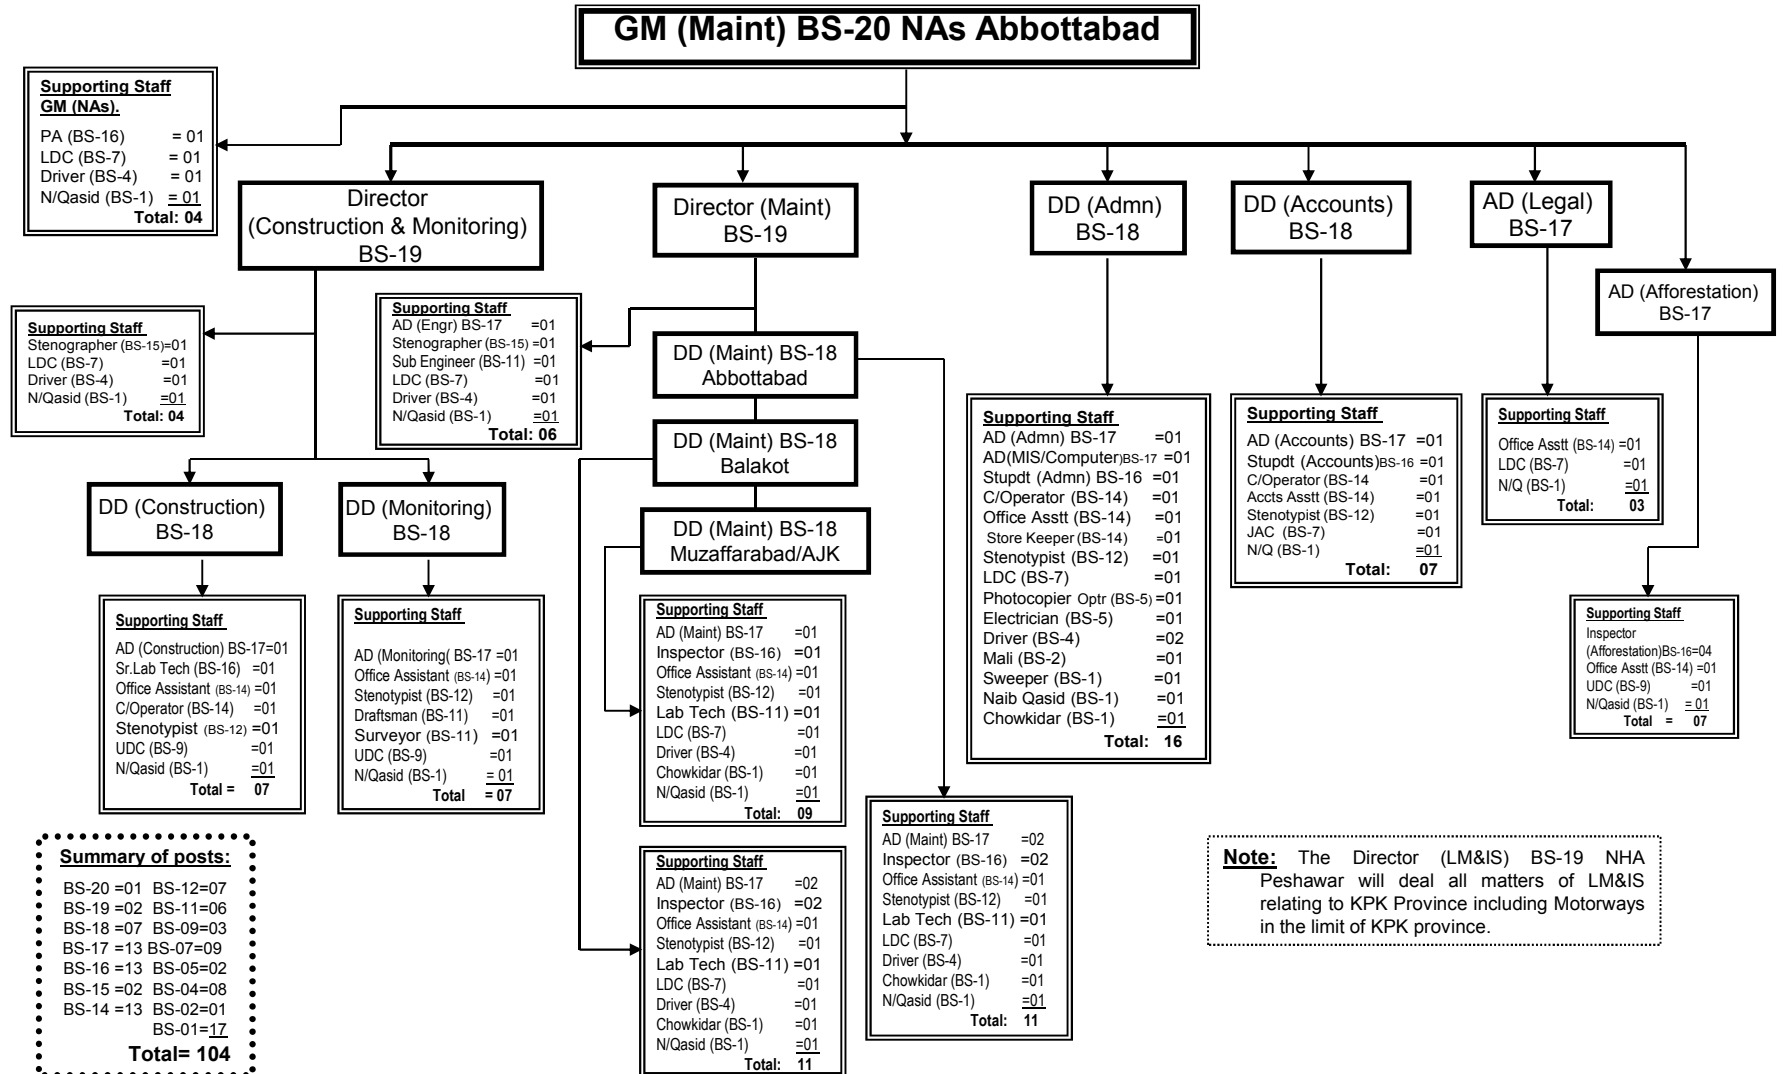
GM (Maint) BS-20 NAs Abbottabad

Supporting Staff GM (NAs).
PA (BS-16) = 01
LDC (BS-7) = 01
Driver (BS-4) = 01
N/Qasid (BS-1) = 01
Total: 04

Director (Construction & Monitoring) BS-19

Director (Maint) BS-19

DD (Admn) BS-18

DD (Accounts) BS-18

AD (Legal) BS-17

AD (Afforestation) BS-17

Supporting Staff
Stenographer (BS-15)=01
LDC (BS-7) =01
Driver (BS-4) =01
N/Qasid (BS-1) =01
Total: 04

Supporting Staff
AD (Engr) BS-17 =01
Stenographer (BS-15) =01
Sub Engineer (BS-11) =01
LDC (BS-7) =01
Driver (BS-4) =01
N/Qasid (BS-1) =01
Total: 06

DD (Maint) BS-18 Abbottabad

DD (Maint) BS-18 Balakot

DD (Maint) BS-18 Muzaffarabad/AJK

DD (Construction) BS-18

DD (Monitoring) BS-18

Supporting Staff
AD (Admn) BS-17 =01
AD(MIS/Computer)BS-17 =01
Stupdt (Admn) BS-16 =01
C/Operator (BS-14) =01
Office Asstt (BS-14) =01
Store Keeper (BS-14) =01
Stenotypist (BS-12) =01
LDC (BS-7) =01
Photocopier Optr (BS-5) =01
Electrician (BS-5) =01
Driver (BS-4) =02
Mali (BS-2) =01
Sweeper (BS-1) =01
Naib Qasid (BS-1) =01
Chowkidar (BS-1) =01
Total: 16

Supporting Staff
AD (Accounts) BS-17 =01
Stupdt (Accounts)BS-16 =01
C/Operator (BS-14 =01
Accts Asstt (BS-14) =01
Stenotypist (BS-12) =01
JAC (BS-7) =01
N/Q (BS-1) =01
Total: 07

Supporting Staff
Office Asstt (BS-14) =01
LDC (BS-7) =01
N/Q (BS-1) =01
Total: 03

Supporting Staff
AD (Construction) BS-17=01
Sr.Lab Tech (BS-16) =01
Office Assistant (BS-14) =01
C/Operator (BS-14) =01
Stenotypist (BS-12) =01
UDC (BS-9) =01
N/Qasid (BS-1) =01
Total = 07

Supporting Staff
AD (Monitoring( BS-17 =01
Office Assistant (BS-14) =01
Stenotypist (BS-12) =01
Draftsman (BS-11) =01
Surveyor (BS-11) =01
UDC (BS-9) =01
N/Qasid (BS-1) = 01
Total = 07

Supporting Staff
AD (Maint) BS-17 =01
Inspector (BS-16) =01
Office Assistant (BS-14) =01
Stenotypist (BS-12) =01
Lab Tech (BS-11) =01
LDC (BS-7) =01
Driver (BS-4) =01
Chowkidar (BS-1) =01
N/Qasid (BS-1) =01
Total: 09

Supporting Staff
Inspector (Afforestation)BS-16=04
Office Asstt (BS-14) =01
UDC (BS-9) =01
N/Qasid (BS-1) = 01
Total = 07

Supporting Staff
AD (Maint) BS-17 =02
Inspector (BS-16) =02
Office Assistant (BS-14) =01
Stenotypist (BS-12) =01
Lab Tech (BS-11) =01
LDC (BS-7) =01
Driver (BS-4) =01
Chowkidar (BS-1) =01
N/Qasid (BS-1) =01
Total: 11

Summary of posts:
BS-20 =01 BS-12=07
BS-19 =02 BS-11=06
BS-18 =07 BS-09=03
BS-17 =13 BS-07=09
BS-16 =13 BS-05=02
BS-15 =02 BS-04=08
BS-14 =13 BS-02=01
BS-01=17
Total= 104

Supporting Staff
AD (Maint) BS-17 =02
Inspector (BS-16) =02
Office Assistant (BS-14) =01
Stenotypist (BS-12) =01
Lab Tech (BS-11) =01
LDC (BS-7) =01
Driver (BS-4) =01
Chowkidar (BS-1) =01
N/Qasid (BS-1) =01
Total: 11

Note: The Director (LM&IS) BS-19 NHA Peshawar will deal all matters of LM&IS relating to KPK Province including Motorways in the limit of KPK province.